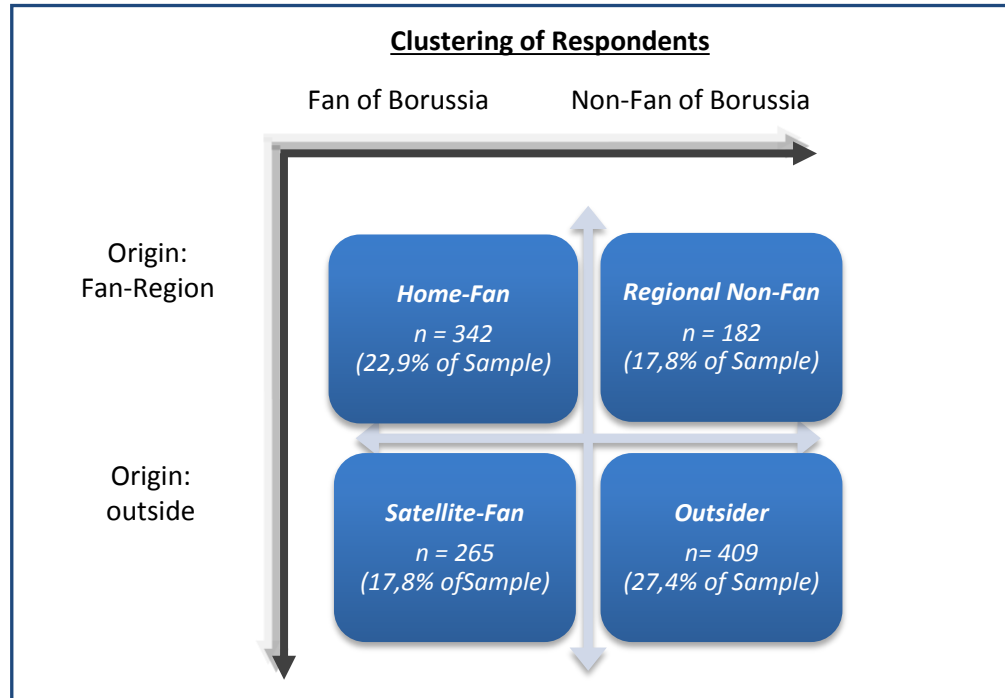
Clustering of Respondents

Fan of Borussia

Non-Fan of Borussia

Origin: Fan-Region

Origin: outside

Home-Fan
n = 342
(22,9% of Sample)

Regional Non-Fan
n = 182
(17,8% of Sample)

Satellite-Fan
n = 265
(17,8% ofSample)

Outsider
n= 409
(27,4% of Sample)